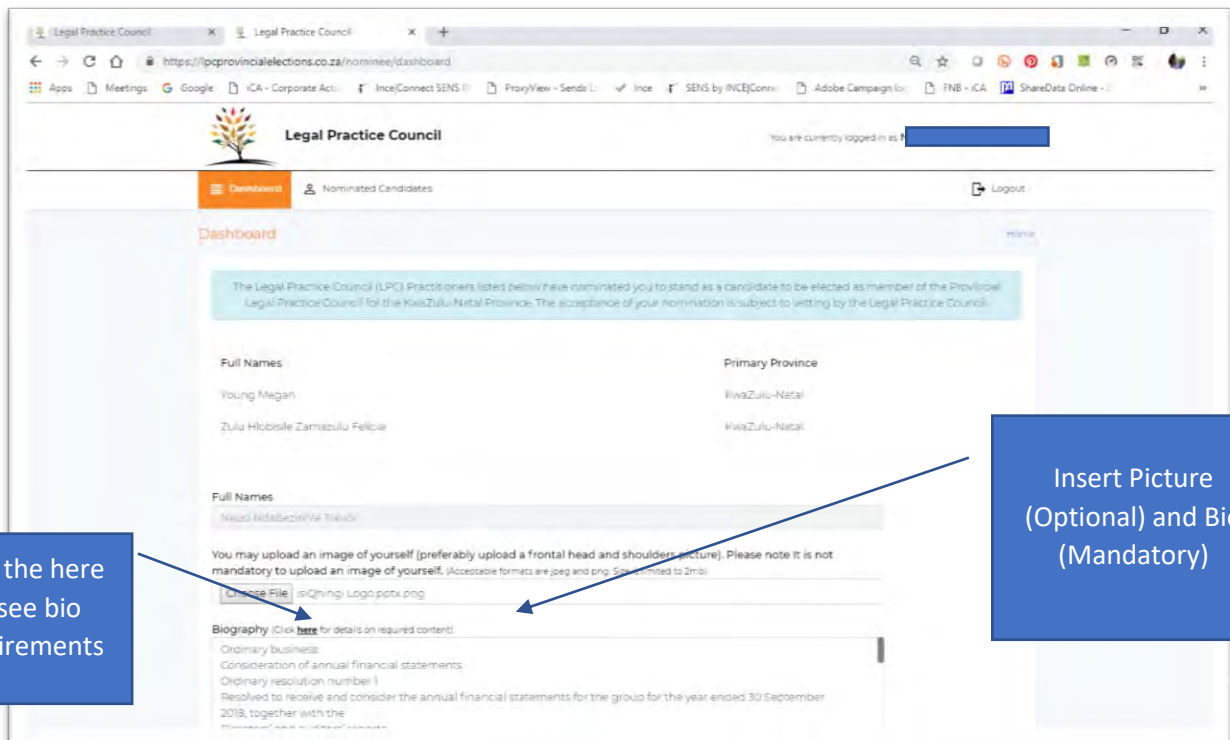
Legal Practice Council × Legal Practice Council × +

https://lpcprovincialelections.co.za/nominee/dashboard

Apps Meetings Google iCA - Corporate Acti IncelConnect SENS ProxyView - Sends Ince SENS by INCE|Conn Adobe Campaign lo FNB - iCA ShareData Online

Legal Practice Council

You are currently logged in as

Dashboard Nominated Candidates Logout

Dashboard Home

The Legal Practice Council (LPC) Practitioners listed below have nominated you to stand as a candidate to be elected as member of the Provincial Legal Practice Council for the KwaZulu-Natal Province. The acceptance of your nomination is subject to vetting by the Legal Practice Council.

| Full Names | Primary Province |
|---|---|
| Young Megan | KwaZulu-Natal |
| Zulu Hlobisile Zamazulu Felicia | KwaZulu-Natal |

Full Names

Naidoo Ndabezinhle Trevor

You may upload an image of yourself (preferably upload a frontal head and shoulders picture). Please note it is not mandatory to upload an image of yourself. (Acceptable formats are jpeg and png. Size limited to 2mb)

Choose File isiQhingi Logo.pptx.png

Biography (Click here for details on required content)

Ordinary business:
Consideration of annual financial statements
Ordinary resolution number 1
Resolved to receive and consider the annual financial statements for the group for the year ended 30 September 2018, together with the

Insert Picture (Optional) and Bi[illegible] (Mandatory)

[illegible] the here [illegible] see bio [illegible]irements